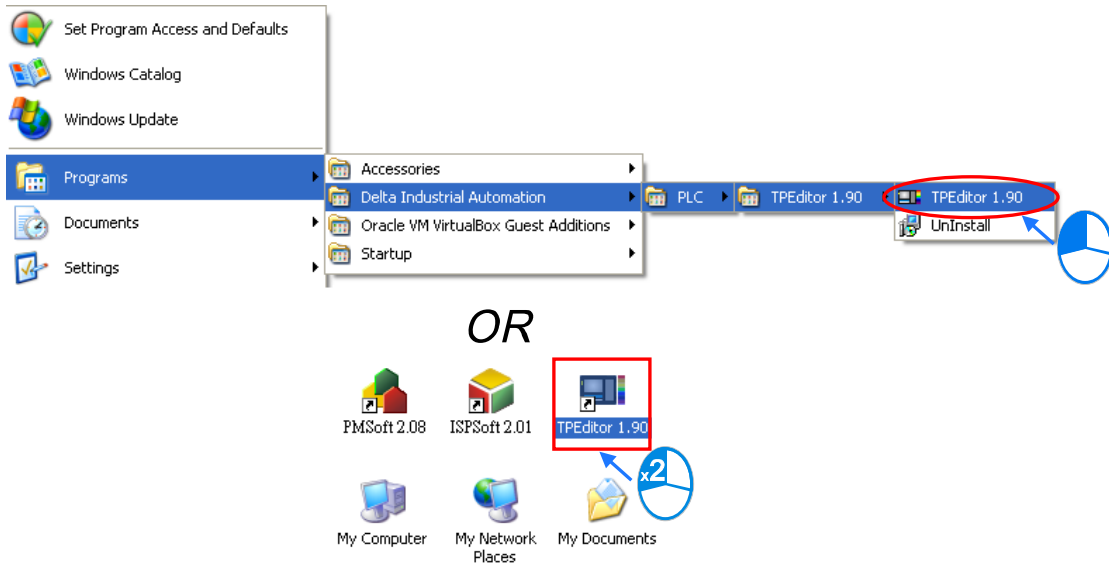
Set Program Access and Defaults
Windows Catalog
Windows Update
Programs
Documents
Settings

Accessories
Delta Industrial Automation
Oracle VM VirtualBox Guest Additions
Startup

PLC

TPEditor 1.90

TPEditor 1.90
UnInstall

OR

PMSoft 2.08
ISPSoft 2.01
TPEditor 1.90

x2

My Computer
My Network Places
My Documents